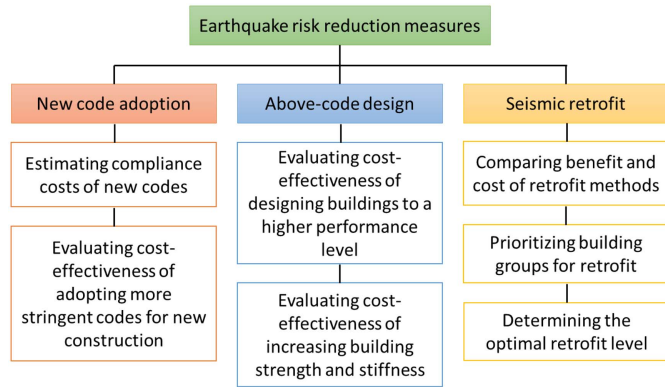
Earthquake risk reduction measures

New code adoption

Estimating compliance costs of new codes

Evaluating cost-effectiveness of adopting more stringent codes for new construction

Above-code design

Evaluating cost-effectiveness of designing buildings to a higher performance level

Evaluating cost-effectiveness of increasing building strength and stiffness

Seismic retrofit

Comparing benefit and cost of retrofit methods

Prioritizing building groups for retrofit

Determining the optimal retrofit level